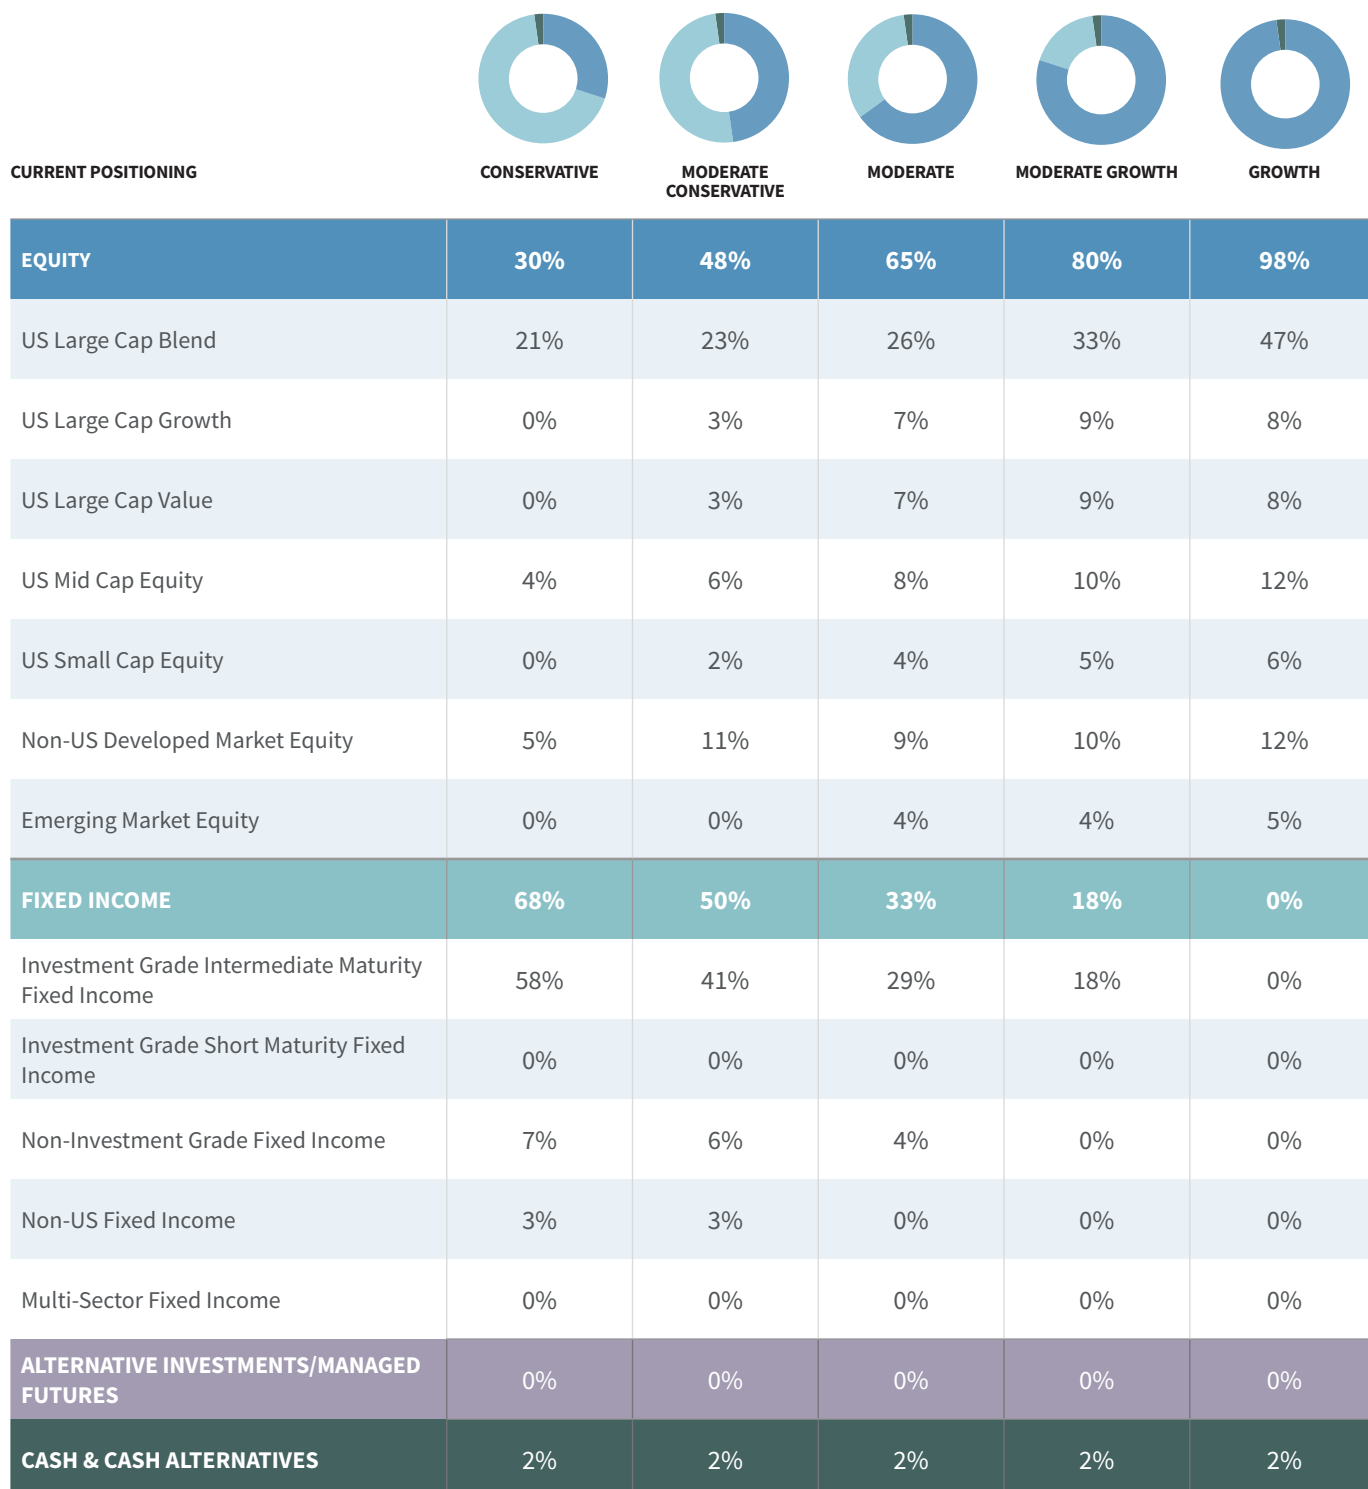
| CURRENT POSITIONING | CONSERVATIVE | MODERATE CONSERVATIVE | MODERATE | MODERATE GROWTH | GROWTH |
|---|---|---|---|---|---|
| EQUITY | 30% | 48% | 65% | 80% | 98% |
| US Large Cap Blend | 21% | 23% | 26% | 33% | 47% |
| US Large Cap Growth | 0% | 3% | 7% | 9% | 8% |
| US Large Cap Value | 0% | 3% | 7% | 9% | 8% |
| US Mid Cap Equity | 4% | 6% | 8% | 10% | 12% |
| US Small Cap Equity | 0% | 2% | 4% | 5% | 6% |
| Non-US Developed Market Equity | 5% | 11% | 9% | 10% | 12% |
| Emerging Market Equity | 0% | 0% | 4% | 4% | 5% |
| FIXED INCOME | 68% | 50% | 33% | 18% | 0% |
| Investment Grade Intermediate Maturity Fixed Income | 58% | 41% | 29% | 18% | 0% |
| Investment Grade Short Maturity Fixed Income | 0% | 0% | 0% | 0% | 0% |
| Non-Investment Grade Fixed Income | 7% | 6% | 4% | 0% | 0% |
| Non-US Fixed Income | 3% | 3% | 0% | 0% | 0% |
| Multi-Sector Fixed Income | 0% | 0% | 0% | 0% | 0% |
| ALTERNATIVE INVESTMENTS/MANAGED FUTURES | 0% | 0% | 0% | 0% | 0% |
| CASH & CASH ALTERNATIVES | 2% | 2% | 2% | 2% | 2% |